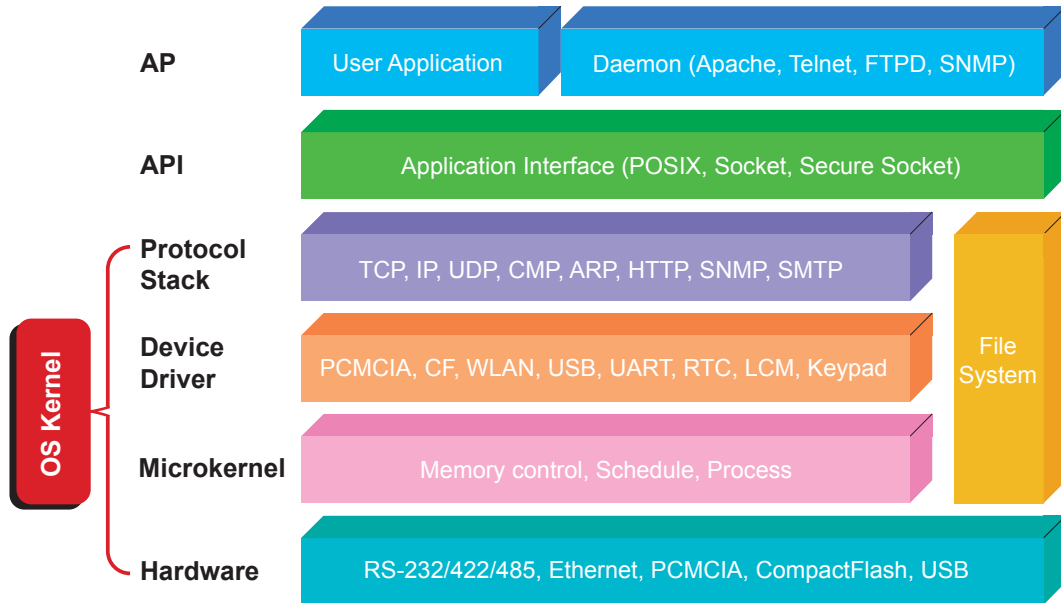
AP

User Application

Daemon (Apache, Telnet, FTPD, SNMP)

API

Application Interface (POSIX, Socket, Secure Socket)

OS Kernel

Protocol Stack

TCP, IP, UDP, CMP, ARP, HTTP, SNMP, SMTP

Device Driver

PCMCIA, CF, WLAN, USB, UART, RTC, LCM, Keypad

File System

Microkernel

Memory control, Schedule, Process

Hardware

RS-232/422/485, Ethernet, PCMCIA, CompactFlash, USB